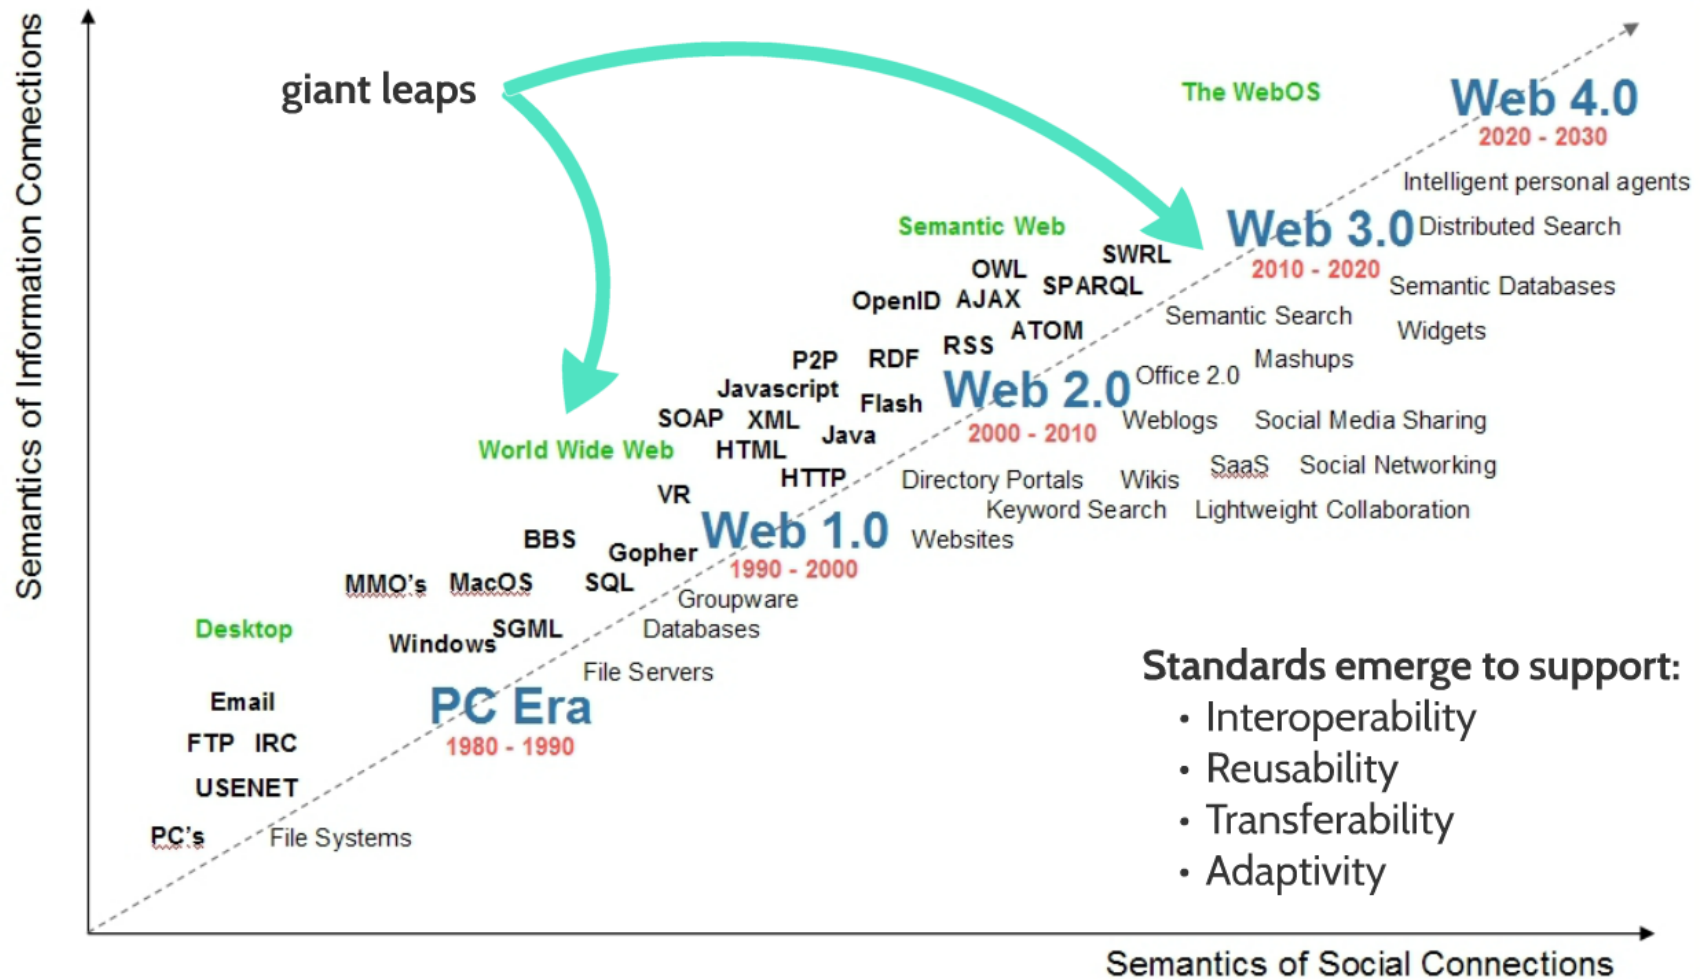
Semantics of Information Connections

giant leaps

The WebOS

Web 4.0
2020 - 2030

Intelligent personal agents

Semantic Web

Web 3.0
2010 - 2020

Distributed Search

SWRL
OWL
SPARQL
OpenID
AJAX
ATOM
RSS
RDF
P2P

Semantic Databases
Semantic Search
Widgets
Mashups
Office 2.0

Javascript
Flash
SOAP
XML
HTML
Java

Web 2.0
2000 - 2010

Weblogs
Social Media Sharing

World Wide Web

HTTP
VR

Directory Portals
Wikis
SaaS
Social Networking
Keyword Search
Lightweight Collaboration

BBS
Gopher

Web 1.0
1990 - 2000

Websites

MMO's
MacOS
SQL
Groupware
Databases

Desktop

Windows
SGML

File Servers

Email
FTP IRC
USENET

PC Era
1980 - 1990

PC's
File Systems

Standards emerge to support:
• Interoperability
• Reusability
• Transferability
• Adaptivity

Semantics of Social Connections